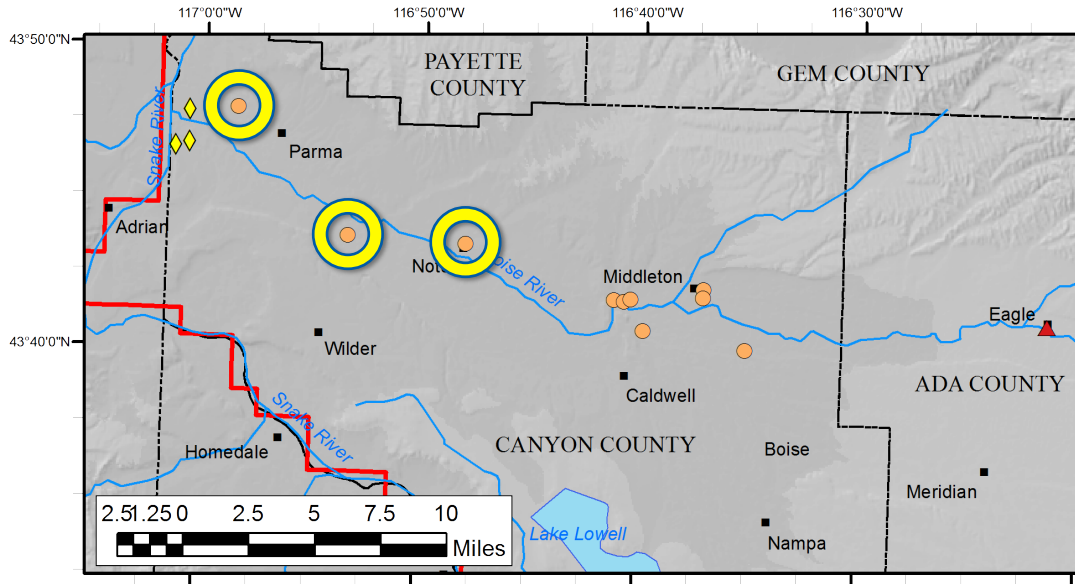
117°0'0"W
116°50'0"W
116°40'0"W
116°30'0"W
43°50'0"N
43°40'0"N
PAYETTE COUNTY
GEM COUNTY
Parma
Snake River
Adrian
Not
Boise River
Middleton
Eagle
Wilder
ADA COUNTY
Caldwell
Snake River
Homedale
CANYON COUNTY
Boise
Meridian
Lake Lowell
Nampa
2.5 1.25 0 2.5 5 7.5 10
Miles